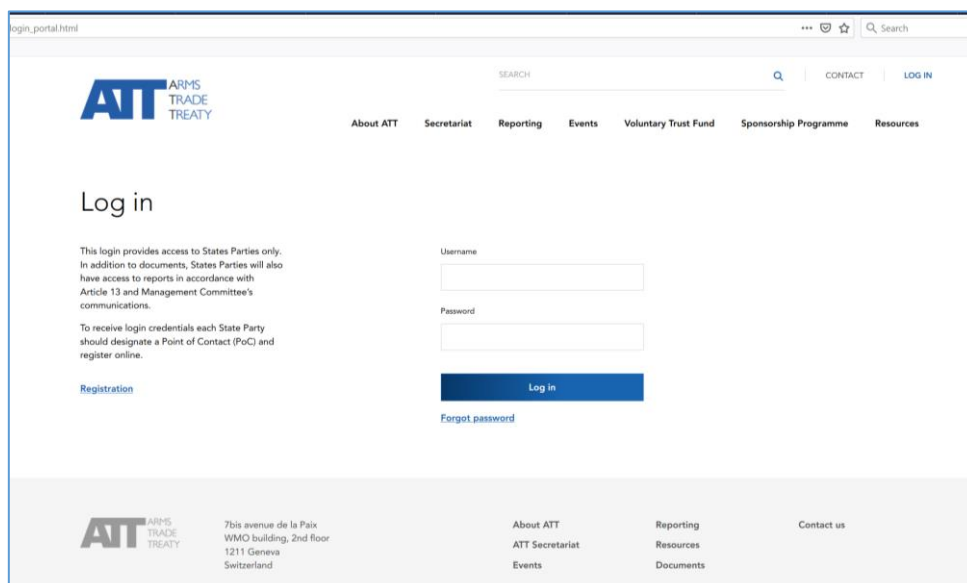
login_portal.html

Search

ATT ARMS TRADE TREATY

SEARCH

CONTACT

LOG IN

About ATT Secretariat Reporting Events Voluntary Trust Fund Sponsorship Programme Resources

Log in

This login provides access to States Parties only. In addition to documents, States Parties will also have access to reports in accordance with Article 13 and Management Committee's communications.

To receive login credentials each State Party should designate a Point of Contact (PoC) and register online.

Registration

Username

Password

Log in

Forgot password

ATT ARMS TRADE TREATY

7bis avenue de la Paix
WMO building, 2nd floor
1211 Geneva
Switzerland

About ATT
ATT Secretariat
Events

Reporting
Resources
Documents

Contact us